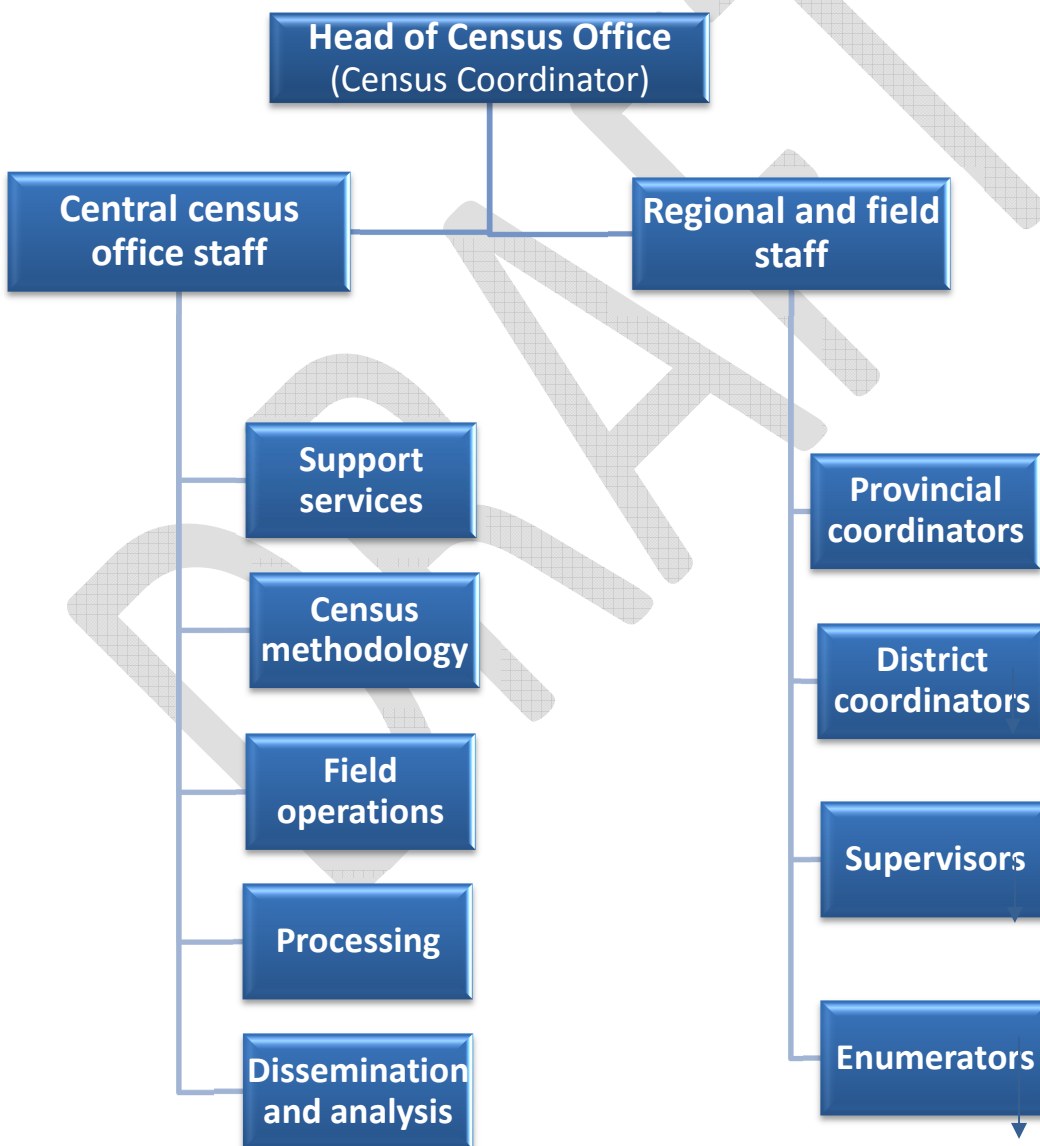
Head of Census Office
(Census Coordinator)

Central census office staff

Regional and field staff

Support services

Census methodology

Field operations

Processing

Dissemination and analysis

Provincial coordinators

District coordinators

Supervisors

Enumerators

DRAFT